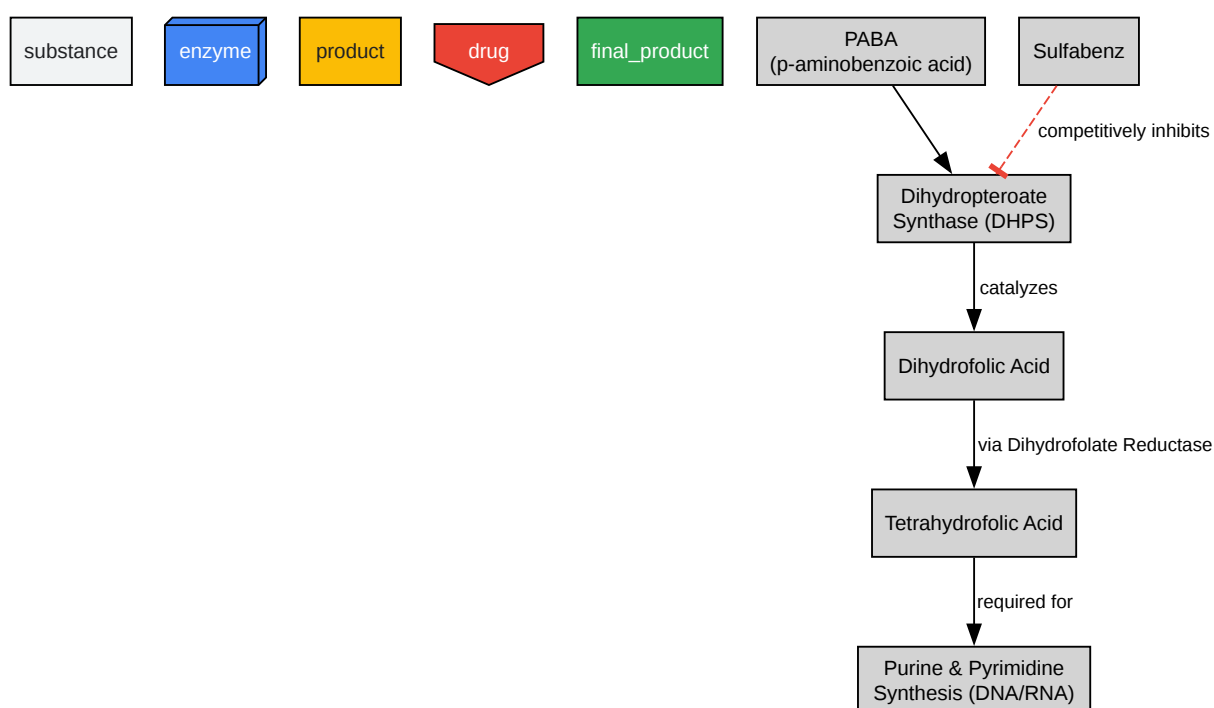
substance

enzyme

product

drug

final_product

PABA
(p-aminobenzoic acid)

Sulfabenz

competitively inhibits

Dihydropteroate
Synthase (DHPS)

catalyzes

Dihydrofolic Acid

via Dihydrofolate Reductase

Tetrahydrofolic Acid

required for

Purine & Pyrimidine
Synthesis (DNA/RNA)